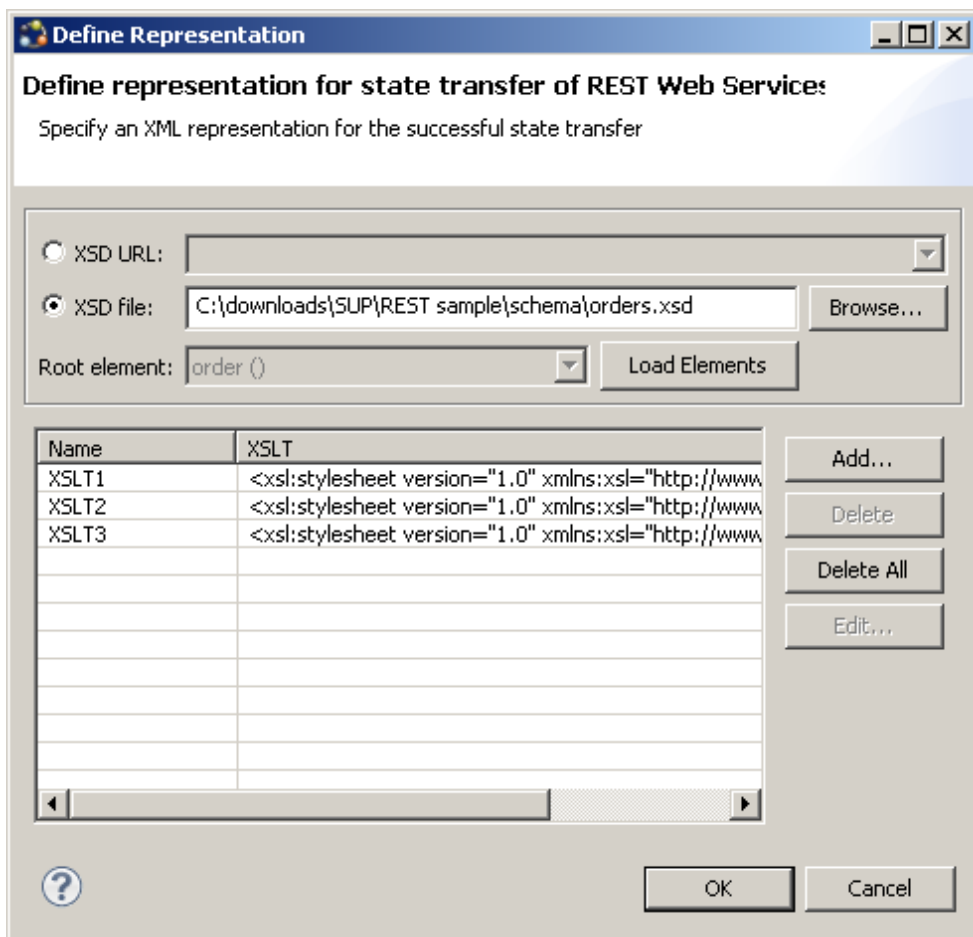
Define Representation

Define representation for state transfer of REST Web Services

Specify an XML representation for the successful state transfer

XSD URL:

XSD file: C:\downloads\SUP\REST sample\schema\orders.xsd Browse...

Root element: order () Load Elements

| Name | XSLT |
|---|---|
| XSLT1 | <xsl:stylesheet version="1.0" xmlns:xsl="http://www |
| XSLT2 | <xsl:stylesheet version="1.0" xmlns:xsl="http://www |
| XSLT3 | <xsl:stylesheet version="1.0" xmlns:xsl="http://www |

Add...

Delete

Delete All

Edit...

OK Cancel